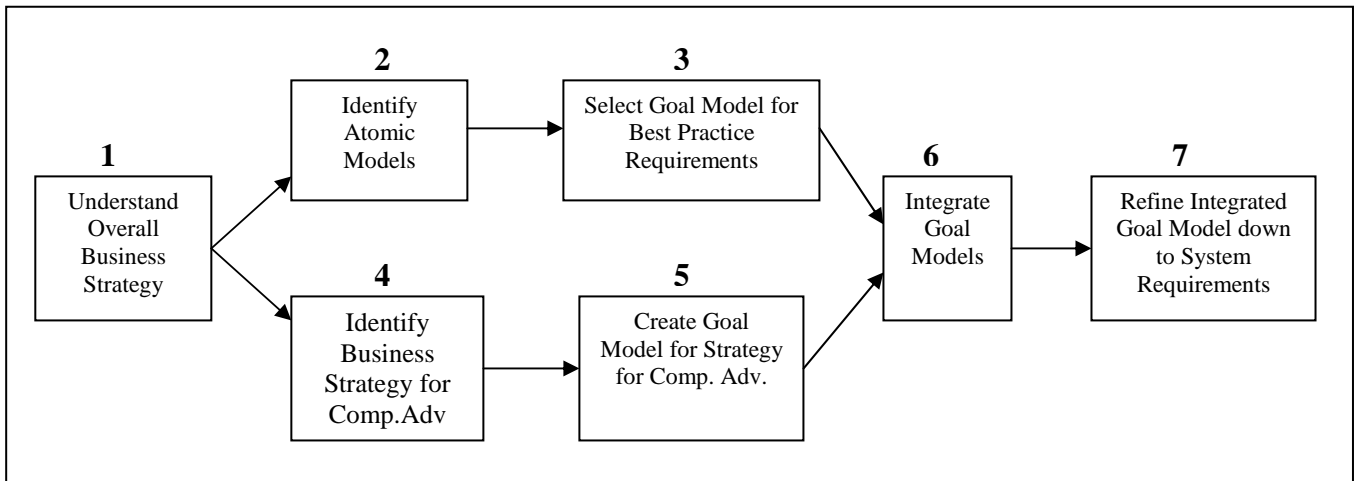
1
Understand Overall Business Strategy

2
Identify Atomic Models

3
Select Goal Model for Best Practice Requirements

4
Identify Business Strategy for Comp.Adv

5
Create Goal Model for Strategy for Comp. Adv.

6
Integrate Goal Models

7
Refine Integrated Goal Model down to System Requirements